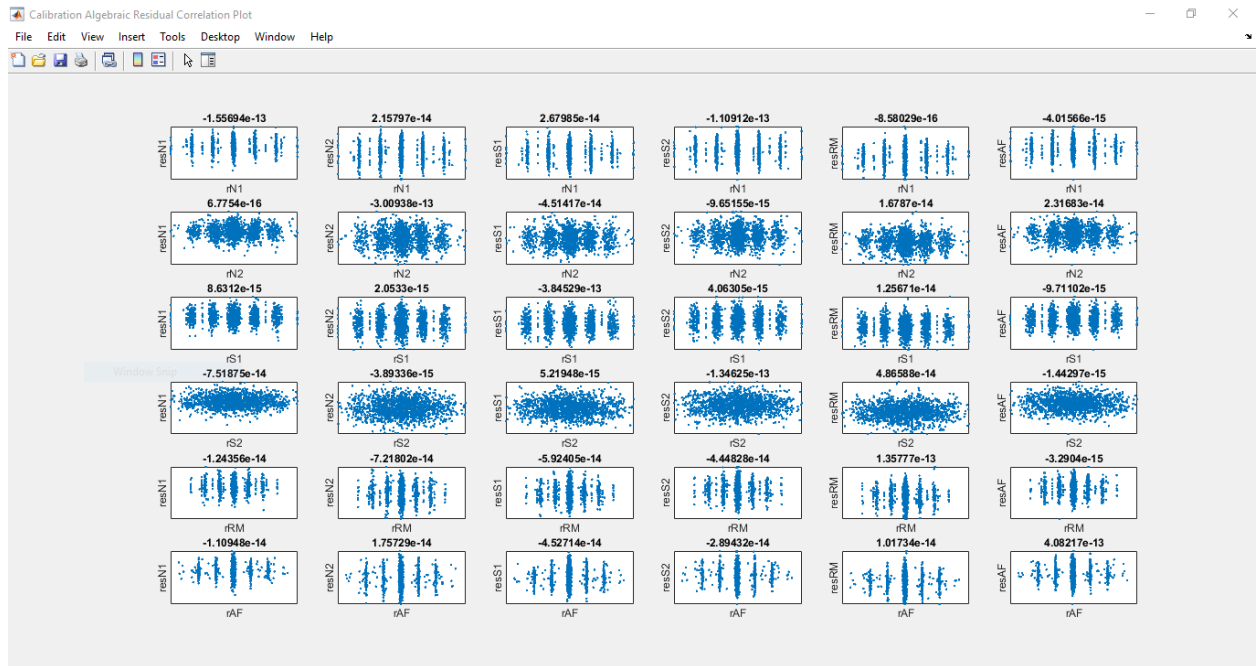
Calibration Algebraic Residual Correlation Plot

File Edit View Insert Tools Desktop Window Help

-1.55694e-13
resN1
rN1

2.15797e-14
resN2
rN1

2.67985e-14
resS1
rN1

-1.10912e-13
resS2
rN1

-8.58029e-16
resRM
rN1

-4.01566e-15
resAF
rN1

6.7754e-16
resN1
rN2

-3.00938e-13
resN2
rN2

-4.51417e-14
resS1
rN2

-9.65155e-15
resS2
rN2

1.6787e-14
resRM
rN2

2.31683e-14
resAF
rN2

8.6312e-15
resN1
rS1

2.0533e-15
resN2
rS1

-3.84529e-13
resS1
rS1

4.06305e-15
resS2
rS1

1.25671e-14
resRM
rS1

-9.71102e-15
resAF
rS1

Window Snip

-7.51875e-14
resN1
rS2

-3.89336e-15
resN2
rS2

5.21948e-15
resS1
rS2

-1.34625e-13
resS2
rS2

4.86588e-14
resRM
rS2

-1.44297e-15
resAF
rS2

-1.24356e-14
resN1
rRM

-7.21802e-14
resN2
rRM

-5.92405e-14
resS1
rRM

-4.44828e-14
resS2
rRM

1.35777e-13
resRM
rRM

-3.2904e-15
resAF
rRM

-1.10948e-14
resN1
rAF

1.75729e-14
resN2
rAF

-4.52714e-14
resS1
rAF

-2.89432e-14
resS2
rAF

1.01734e-14
resRM
rAF

4.08217e-13
resAF
rAF